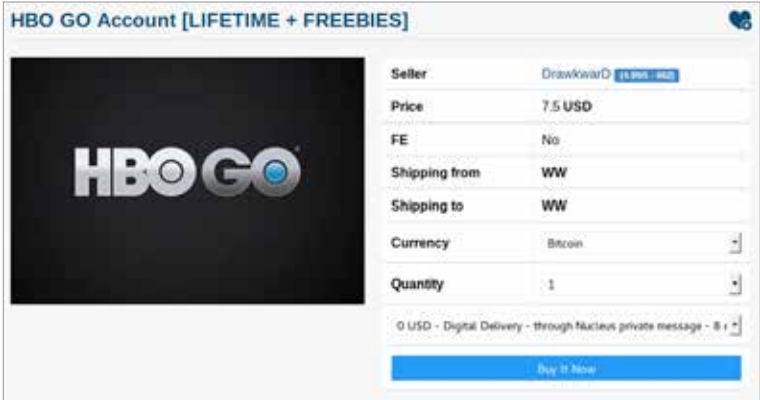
HBO GO Account [LIFETIME + FREEBIES]

HBO GO

| Seller | DrawkwarD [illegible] |
|---|---|
| Price | 7.5 USD |
| FE | No |
| Shipping from | WW |
| Shipping to | WW |
| Currency | Bitcoin |
| Quantity | 1 |

0 USD - Digital Delivery - through Nucleus private message - 8 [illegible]

Buy It Now